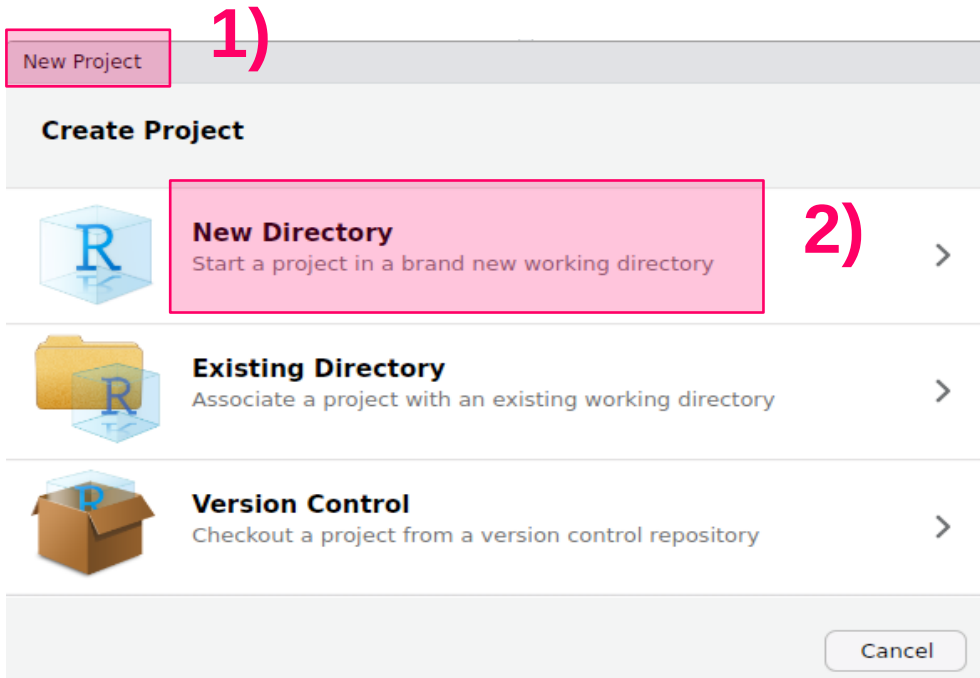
New Project

1)

Create Project

New Directory
Start a project in a brand new working directory

2)

Existing Directory
Associate a project with an existing working directory

Version Control
Checkout a project from a version control repository

Cancel